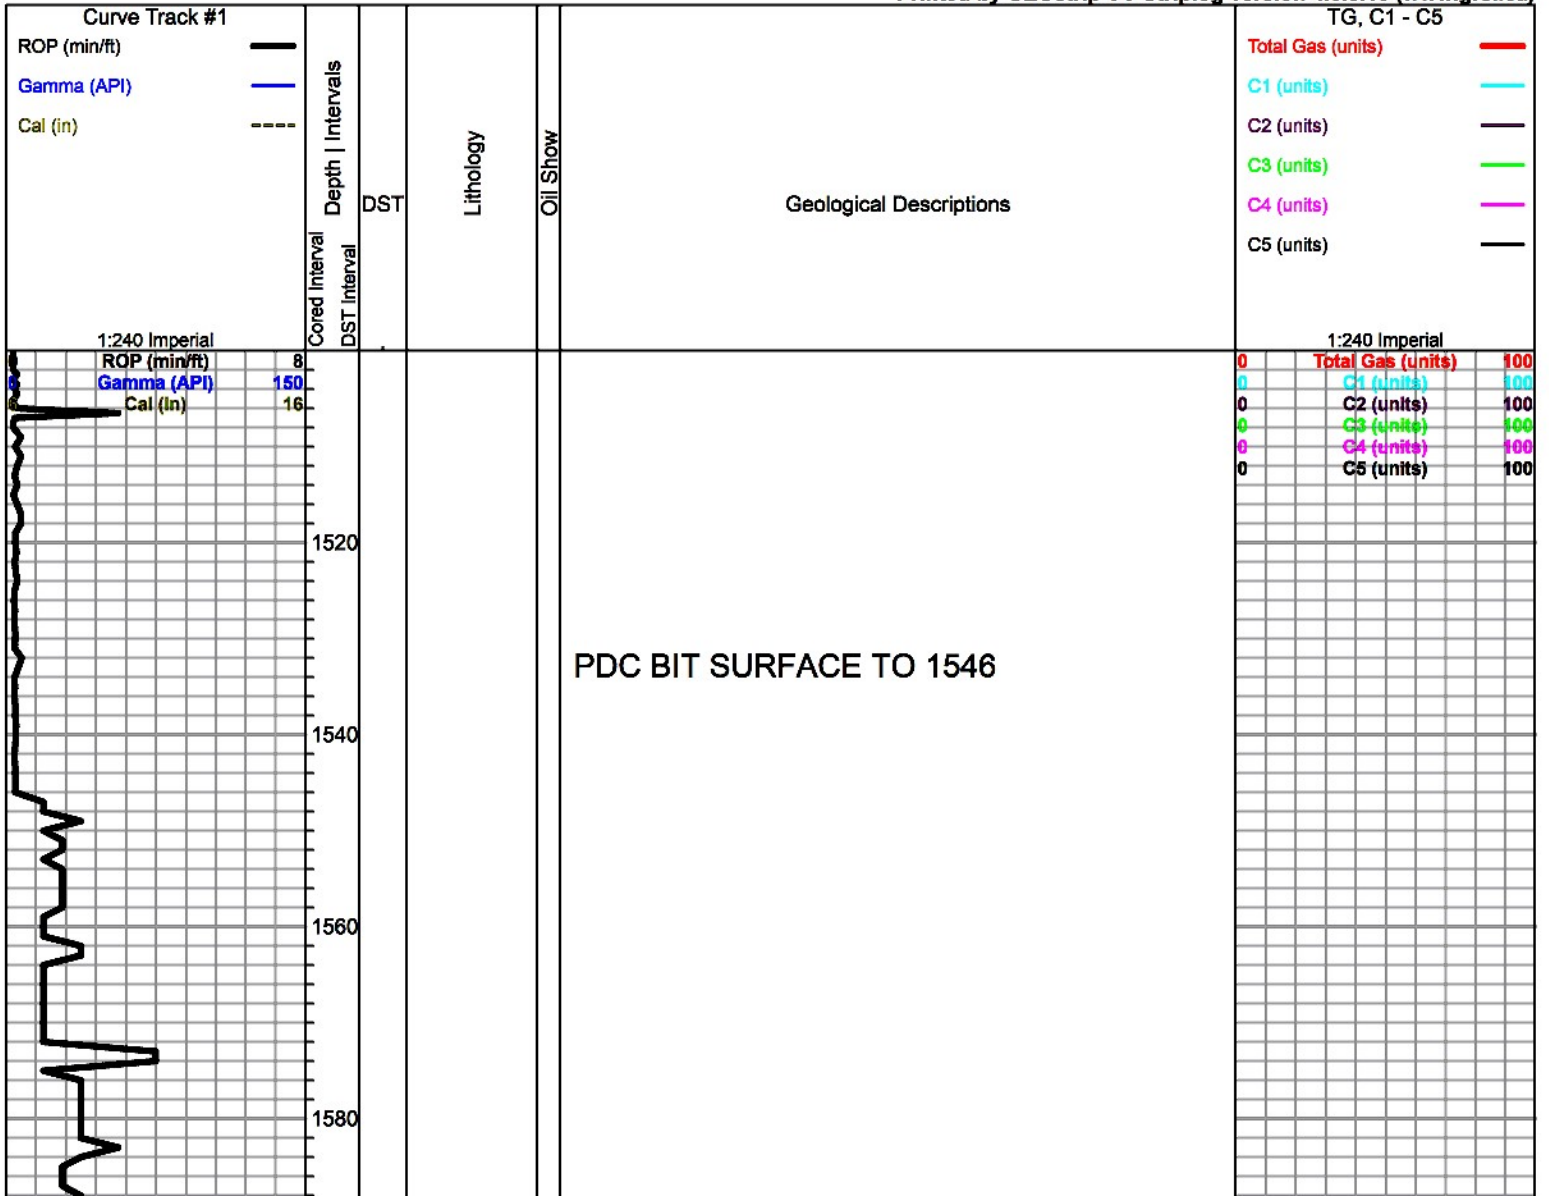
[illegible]

Curve Track #1
ROP (min/ft)
Gamma (API)
Cal (in)
1:240 Imperial

Depth | Intervals
Cored Interval
DST Interval
DST
Lithology
Oil Show
Geological Descriptions

TG, C1 - C5
Total Gas (units)
C1 (units)
C2 (units)
C3 (units)
C4 (units)
C5 (units)
1:240 Imperial

ROP (min/ft) 8
Gamma (API) 150
Cal (in) 16

0 Total Gas (units) 100
0 C1 (units) 100
0 C2 (units) 100
0 C3 (units) 100
0 C4 (units) 100
0 C5 (units) 100

1520

PDC BIT SURFACE TO 1546

1540

1560

1580